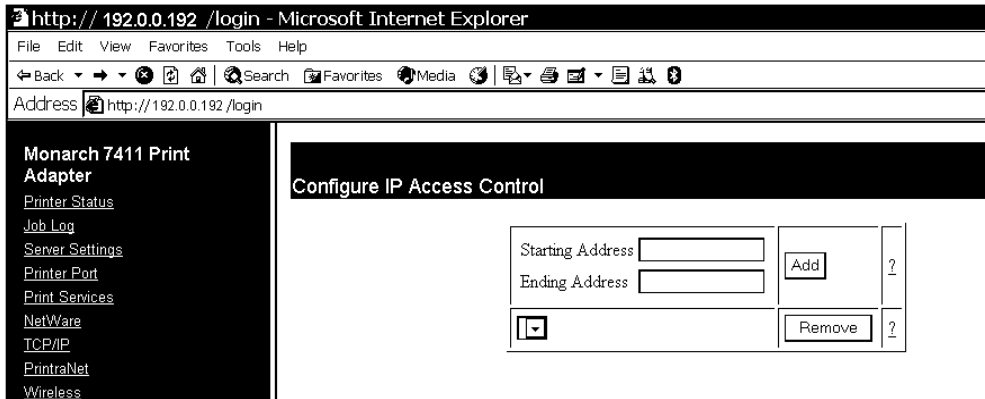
http:// 192.0.0.192 /login - Microsoft Internet Explorer

File Edit View Favorites Tools Help

Back Search Favorites Media

Address http://192.0.0.192 /login

Monarch 7411 Print Adapter

Printer Status
Job Log
Server Settings
Printer Port
Print Services
NetWare
TCP/IP
PrintraNet
Wireless

Configure IP Access Control

| Starting Address <br> Ending Address | Add | ? |
|---|---|---|
| | Remove | ? |